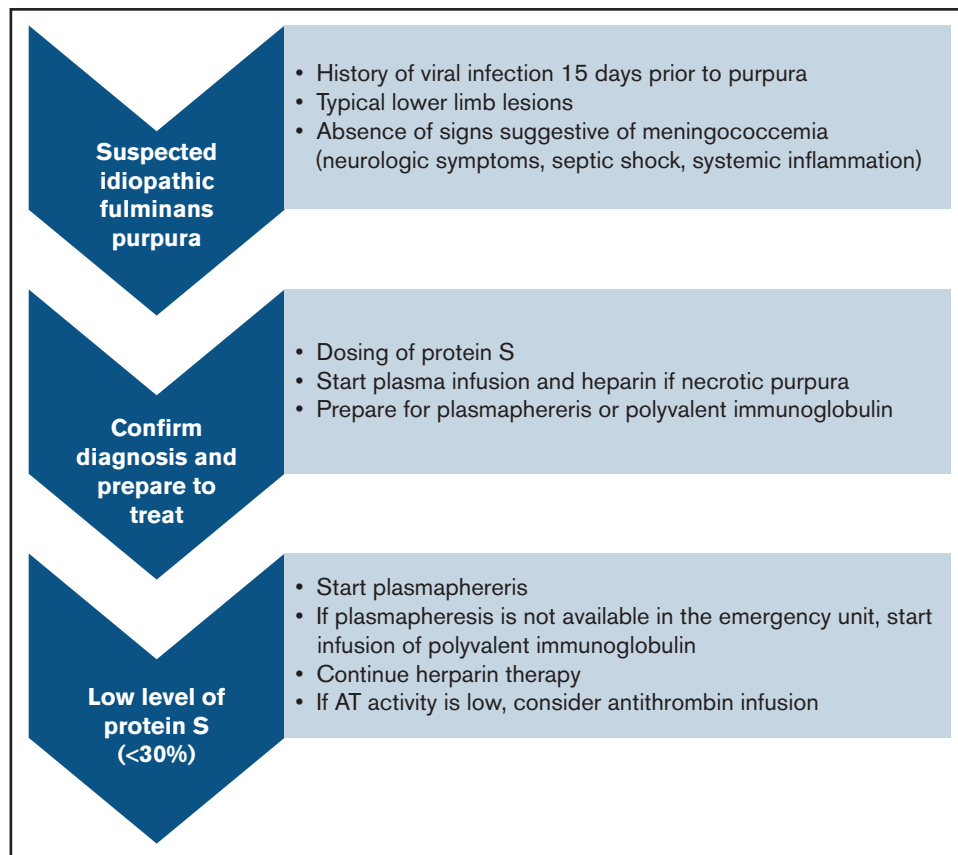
Suspected idiopathic fulminans purpura

• History of viral infection 15 days prior to purpura
• Typical lower limb lesions
• Absence of signs suggestive of meningococcemia (neurologic symptoms, septic shock, systemic inflammation)

Confirm diagnosis and prepare to treat

• Dosing of protein S
• Start plasma infusion and heparin if necrotic purpura
• Prepare for plasmaphereris or polyvalent immunoglobulin

Low level of protein S (<30%)

• Start plasmaphereris
• If plasmapheresis is not available in the emergency unit, start infusion of polyvalent immunoglobulin
• Continue herparin therapy
• If AT activity is low, consider antithrombin infusion